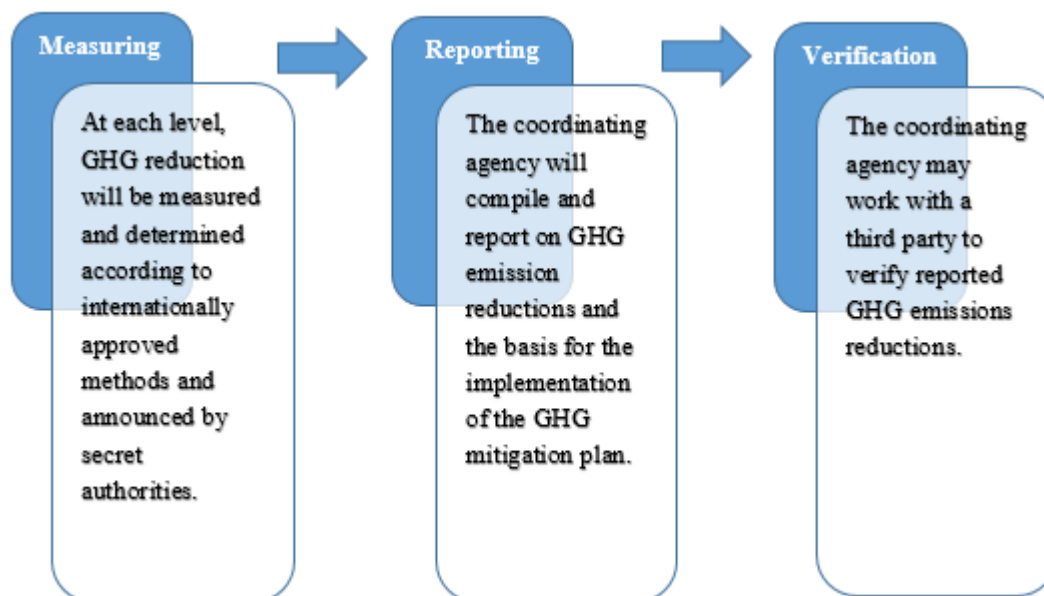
Measuring

At each level, GHG reduction will be measured and determined according to internationally approved methods and announced by secret authorities.

Reporting

The coordinating agency will compile and report on GHG emission reductions and the basis for the implementation of the GHG mitigation plan.

Verification

The coordinating agency may work with a third party to verify reported GHG emissions reductions.